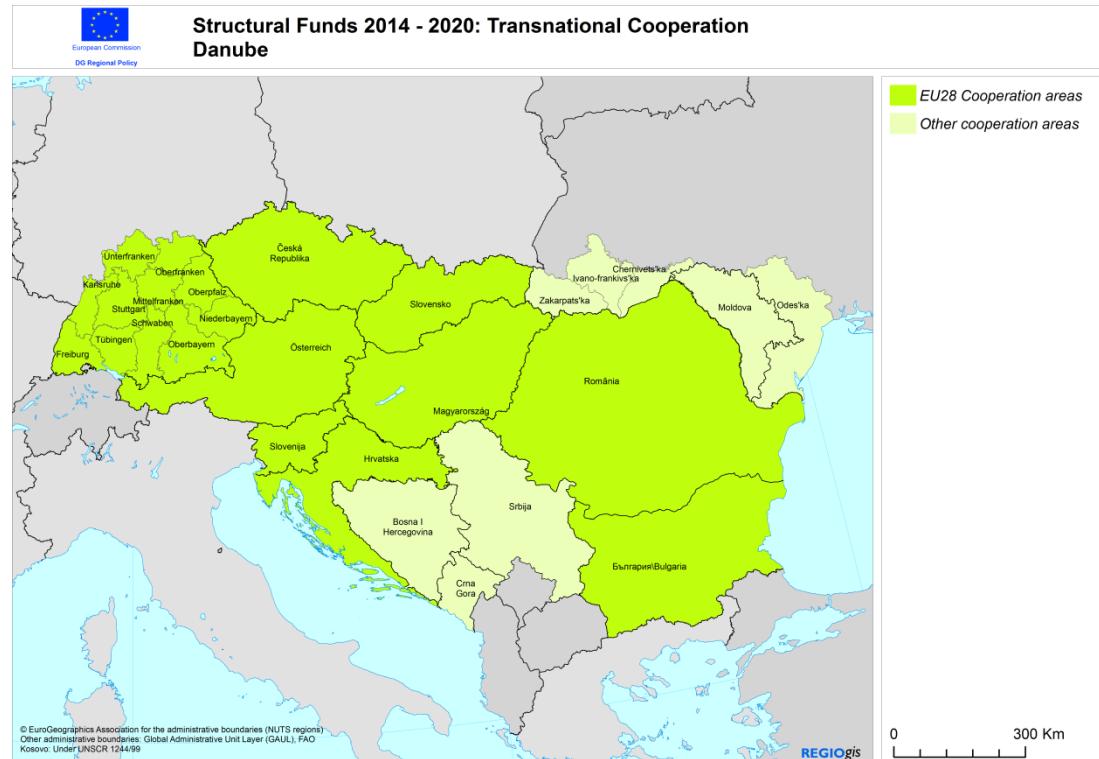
European Commission
DG Regional Policy

Structural Funds 2014 - 2020: Transnational Cooperation
Danube

EU28 Cooperation areas
Other cooperation areas

Česká Republika
Unterfranken
Oberfranken
Karlsruhe
Mittelfranken
Oberpfalz
Stuttgart
Schwaben
Niederbayern
Tübingen
Oberbayern
Freiburg
Österreich
Slovensko
Chernivets'ka
Ivano-frankivs'ka
Zakarpats'ka
Moldova
Odes'ka
România
Magyarország
Slovenija
Hrvatska
Bosna I Hercegovina
Srbija
Crna Gora
България\Bulgaria

© EuroGeographics Association for the administrative boundaries (NUTS regions)
Other administrative boundaries: Global Administrative Unit Layer (GAUL), FAO
Kosovo: Under UNSCR 1244/99

REGIOgis

0
300 Km